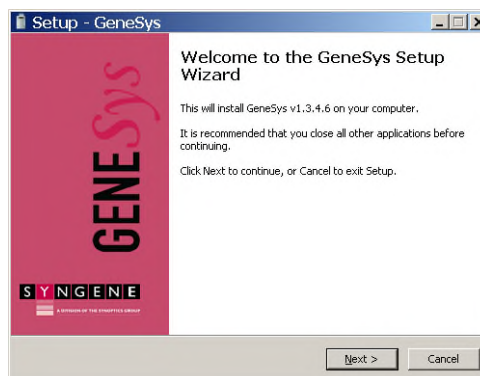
Setup - GeneSys

GENESys

SYNGENE

A DIVISION OF THE SYNOPTICS GROUP

Welcome to the GeneSys Setup Wizard

This will install GeneSys v1.3.4.6 on your computer.

It is recommended that you close all other applications before continuing.

Click Next to continue, or Cancel to exit Setup.

Next >

Cancel